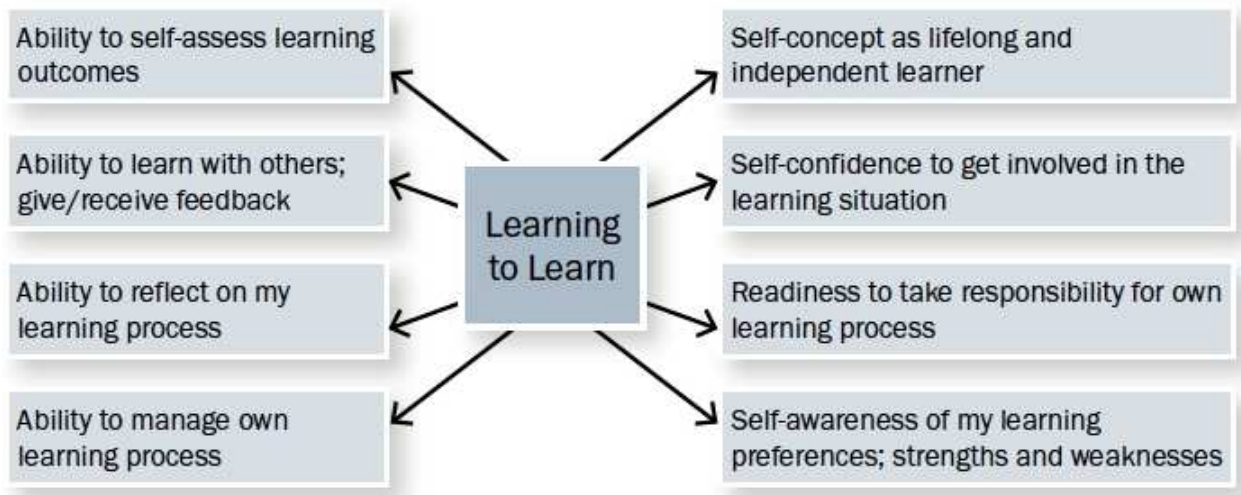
Ability to self-assess learning outcomes

Ability to learn with others; give/receive feedback

Ability to reflect on my learning process

Ability to manage own learning process

Learning to Learn

Self-concept as lifelong and independent learner

Self-confidence to get involved in the learning situation

Readiness to take responsibility for own learning process

Self-awareness of my learning preferences; strengths and weaknesses